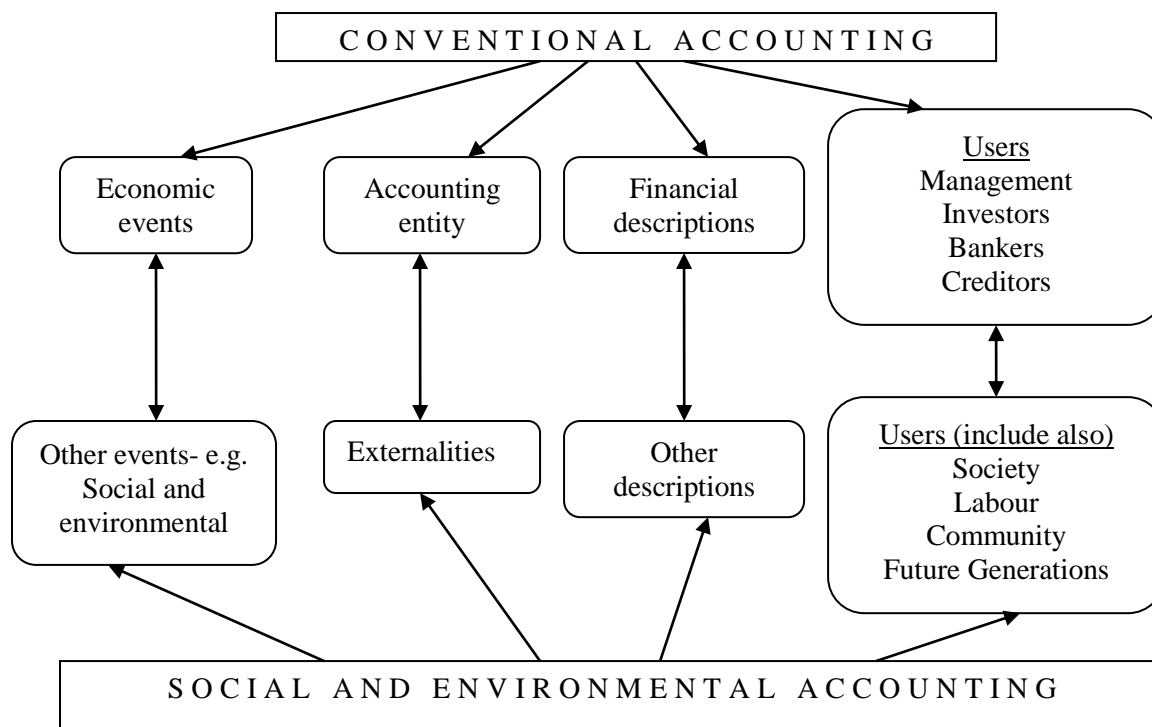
CONVENTIONAL ACCOUNTING

Economic events

Accounting entity

Financial descriptions

Users
Management
Investors
Bankers
Creditors

Other events- e.g. Social and environmental

Externalities

Other descriptions

Users (include also)
Society
Labour
Community
Future Generations

SOCIAL AND ENVIRONMENTAL ACCOUNTING